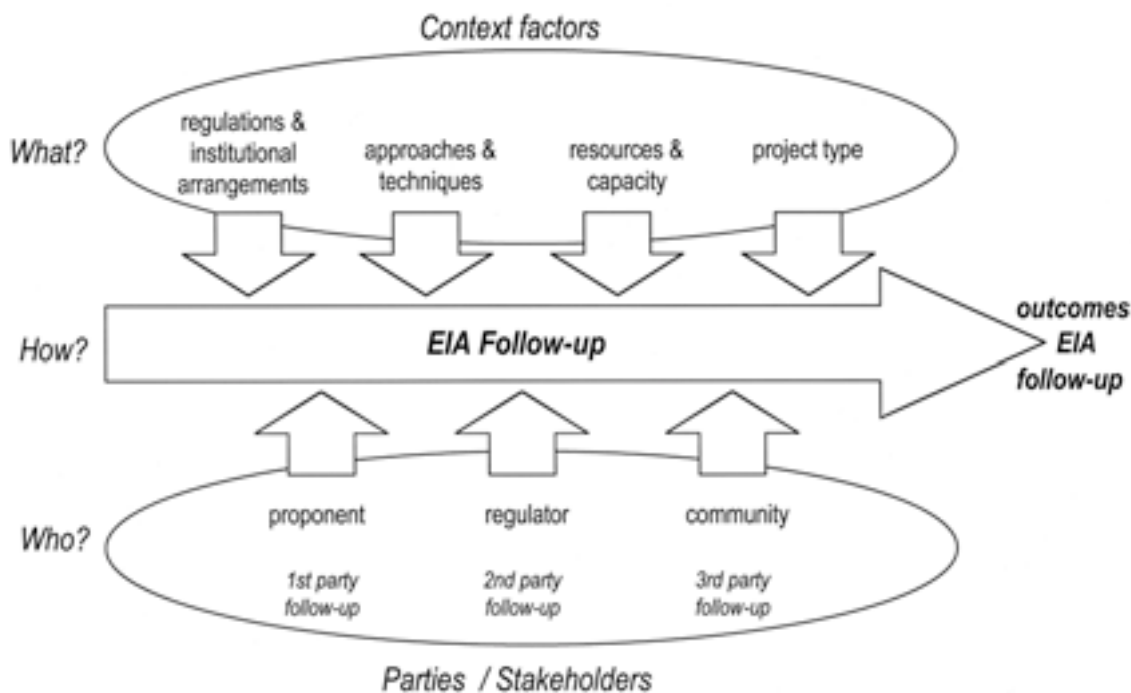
Context factors

What?

regulations & institutional arrangements

approaches & techniques

resources & capacity

project type

How?

EIA Follow-up

outcomes EIA follow-up

Who?

proponent

1st party follow-up

regulator

2nd party follow-up

community

3rd party follow-up

Parties / Stakeholders